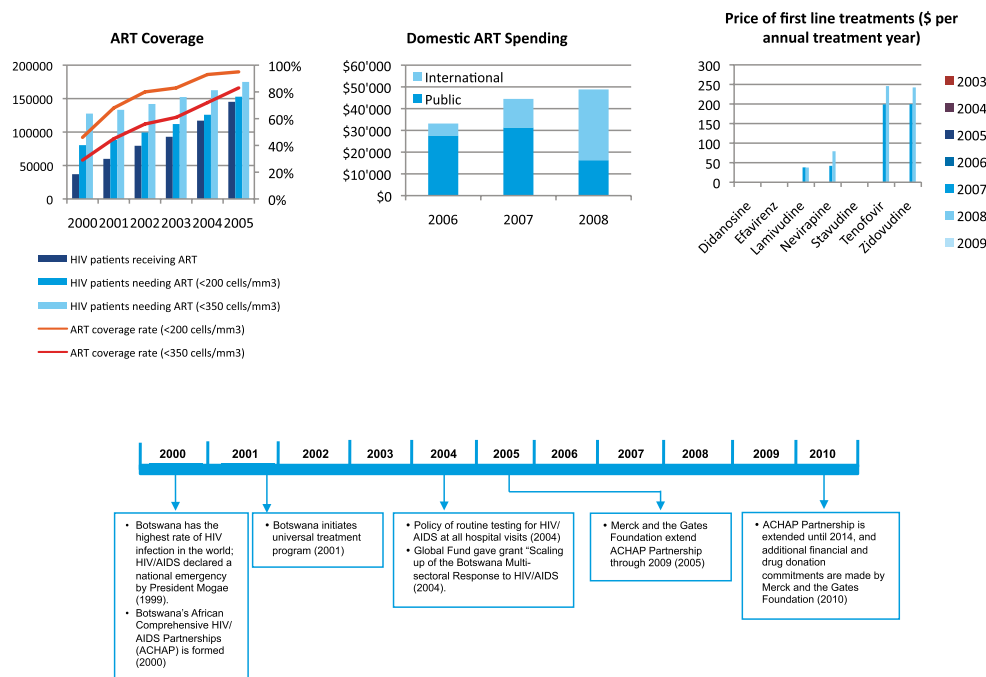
ART Coverage

200000
150000
100000
50000
0

100%
80%
60%
40%
20%
0%

2000 2001 2002 2003 2004 2005

HIV patients receiving ART
HIV patients needing ART (<200 cells/mm3)
HIV patients needing ART (<350 cells/mm3)
ART coverage rate (<200 cells/mm3)
ART coverage rate (<350 cells/mm3)

Domestic ART Spending

$60'000
$50'000
$40'000
$30'000
$20'000
$10'000
$0

International
Public

2006 2007 2008

Price of first line treatments ($ per annual treatment year)

300
250
200
150
100
50
0

Didanosine
Efavirenz
Lamivudine
Nevirapine
Stavudine
Tenofovir
Zidovudine

2003
2004
2005
2006
2007
2008
2009

| 2000 | 2001 | 2002 | 2003 | 2004 | 2005 | 2006 | 2007 | 2008 | 2009 | 2010 |
|---|---|---|---|---|---|---|---|---|---|---|

• Botswana has the highest rate of HIV infection in the world; HIV/AIDS declared a national emergency by President Mogae (1999).
• Botswana's African Comprehensive HIV/AIDS Partnerships (ACHAP) is formed (2000)

• Botswana initiates universal treatment program (2001)

• Policy of routine testing for HIV/AIDS at all hospital visits (2004)
• Global Fund gave grant "Scaling up of the Botswana Multi-sectoral Response to HIV/AIDS (2004).

• Merck and the Gates Foundation extend ACHAP Partnership through 2009 (2005)

• ACHAP Partnership is extended until 2014, and additional financial and drug donation commitments are made by Merck and the Gates Foundation (2010)